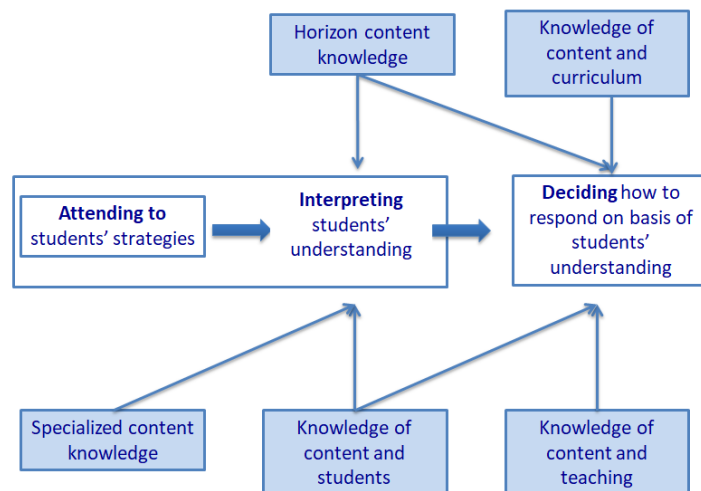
Horizon content knowledge

Knowledge of content and curriculum

Attending to students' strategies

Interpreting students' understanding

Deciding how to respond on basis of students' understanding

Specialized content knowledge

Knowledge of content and students

Knowledge of content and teaching